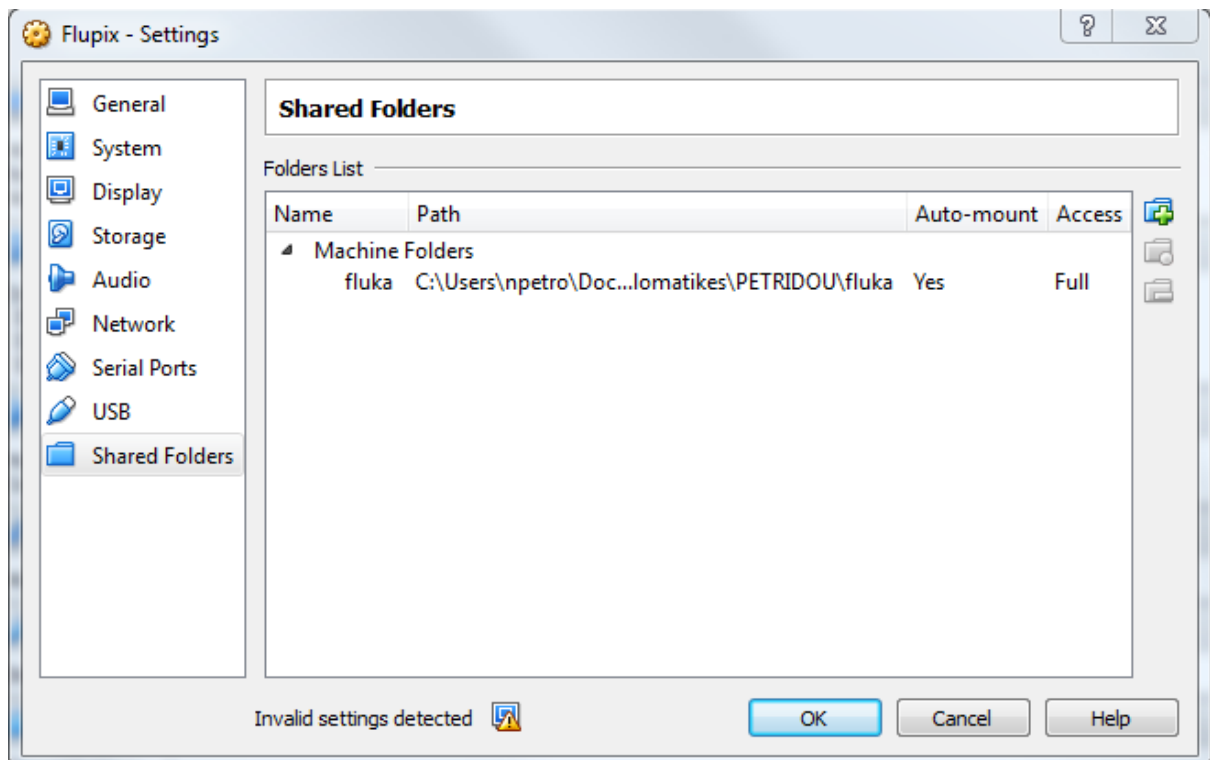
Flupix - Settings

General
System
Display
Storage
Audio
Network
Serial Ports
USB
Shared Folders

Shared Folders

Folders List

| Name | Path | Auto-mount | Access |
|---|---|---|---|
| Machine Folders | | | |
| fluka | C:\Users\npetro\Doc...lomatikes\PETRIDOU\fluka | Yes | Full |

Invalid settings detected

OK
Cancel
Help